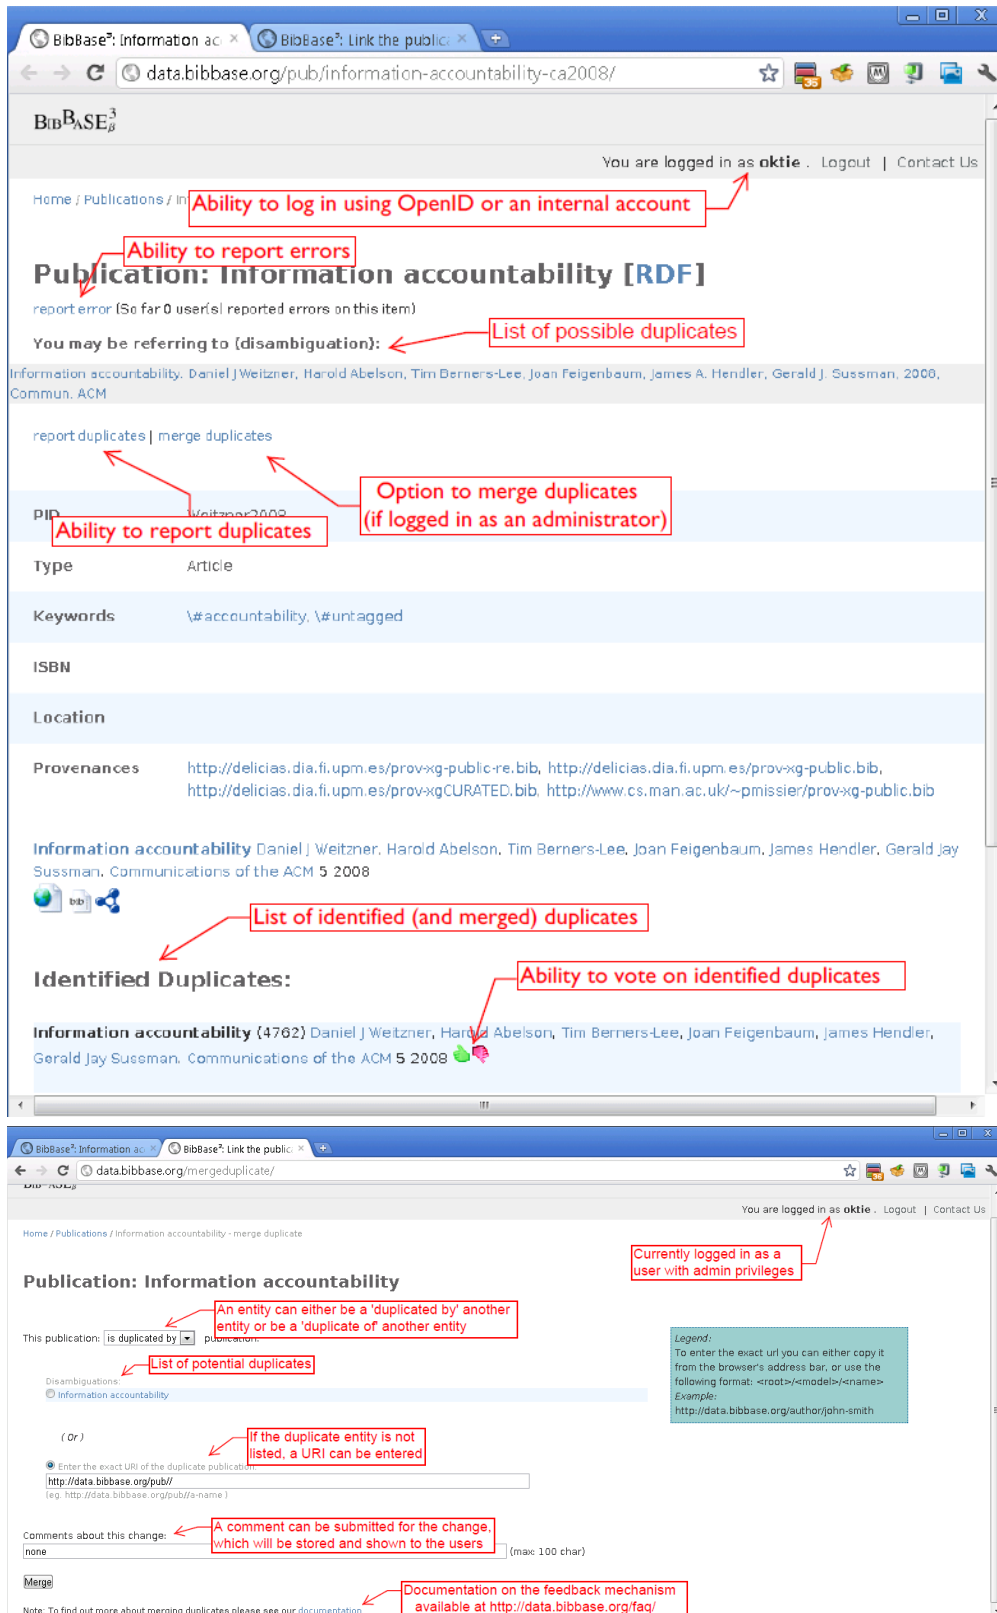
BibBase³: Information ac × BibBase³: Link the public ×

data.bibbase.org/pub/information-accountability-ca2008/

BIBBASE$_\beta^3$

You are logged in as oktie . Logout | Contact Us

Home / Publications / In

Ability to log in using OpenID or an internal account

Ability to report errors

Publication: Information accountability [RDF]

report error (So far 0 user(s) reported errors on this item)

You may be referring to (disambiguation):

List of possible duplicates

Information accountability. Daniel J Weitzner, Harold Abelson, Tim Berners-Lee, Joan Feigenbaum, James A. Hendler, Gerald J. Sussman. 2008. Commun. ACM

report duplicates | merge duplicates

Option to merge duplicates (if logged in as an administrator)

PID Weitzner2008

Ability to report duplicates

Type Article

Keywords \#accountability, \#untagged

ISBN

Location

Provenances http://delicias.dia.fi.upm.es/prov-xg-public-re.bib, http://delicias.dia.fi.upm.es/prov-xg-public.bib, http://delicias.dia.fi.upm.es/prov-xgCURATED.bib, http://www.cs.man.ac.uk/~pmissier/prov-xg-public.bib

Information accountability Daniel J Weitzner, Harold Abelson, Tim Berners-Lee, Joan Feigenbaum, James Hendler, Gerald Jay Sussman. Communications of the ACM 5 2008

bib

List of identified (and merged) duplicates

Identified Duplicates:

Ability to vote on identified duplicates

Information accountability (4762) Daniel J Weitzner, Harold Abelson, Tim Berners-Lee, Joan Feigenbaum, James Hendler, Gerald Jay Sussman. Communications of the ACM 5 2008

BibBase³: Information ac × BibBase³: Link the public ×

data.bibbase.org/mergeduplicate/

You are logged in as oktie . Logout | Contact Us

Home / Publications / Information accountability - merge duplicate

Currently logged in as a user with admin privileges

Publication: Information accountability

An entity can either be a 'duplicated by' another entity or be a 'duplicate of' another entity

This publication: is duplicated by publication:

List of potential duplicates

Disambiguations:

Information accountability

Legend:
To enter the exact url you can either copy it from the browser's address bar, or use the following format: <root>/<model>/<name>
Example:
http://data.bibbase.org/author/john-smith

( Or )

If the duplicate entity is not listed, a URI can be entered

Enter the exact URI of the duplicate publication

http://data.bibbase.org/pub//

(eg. http://data.bibbase.org/pub//a-name )

Comments about this change:

A comment can be submitted for the change, which will be stored and shown to the users

none

(max 100 char)

Merge

Documentation on the feedback mechanism available at http://data.bibbase.org/faq/

Note: To find out more about merging duplicates please see our documentation